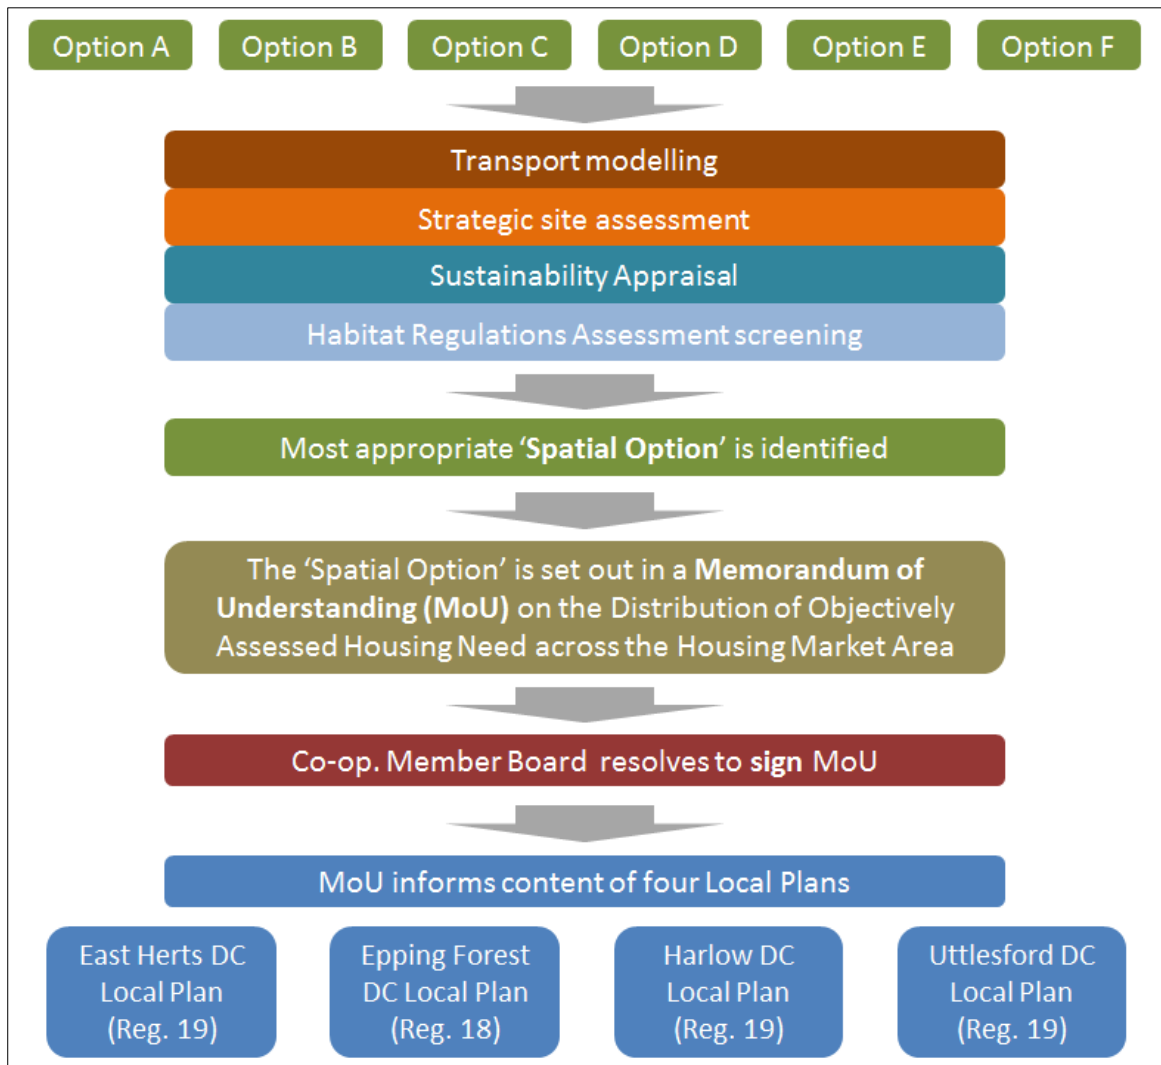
Option A

Option B

Option C

Option D

Option E

Option F

Transport modelling

Strategic site assessment

Sustainability Appraisal

Habitat Regulations Assessment screening

Most appropriate ‘**Spatial Option**’ is identified

The ‘Spatial Option’ is set out in a **Memorandum of Understanding (MoU)** on the Distribution of Objectively Assessed Housing Need across the Housing Market Area

Co-op. Member Board resolves to **sign** MoU

MoU informs content of four Local Plans

East Herts DC Local Plan (Reg. 19)

Epping Forest DC Local Plan (Reg. 18)

Harlow DC Local Plan (Reg. 19)

Uttlesford DC Local Plan (Reg. 19)